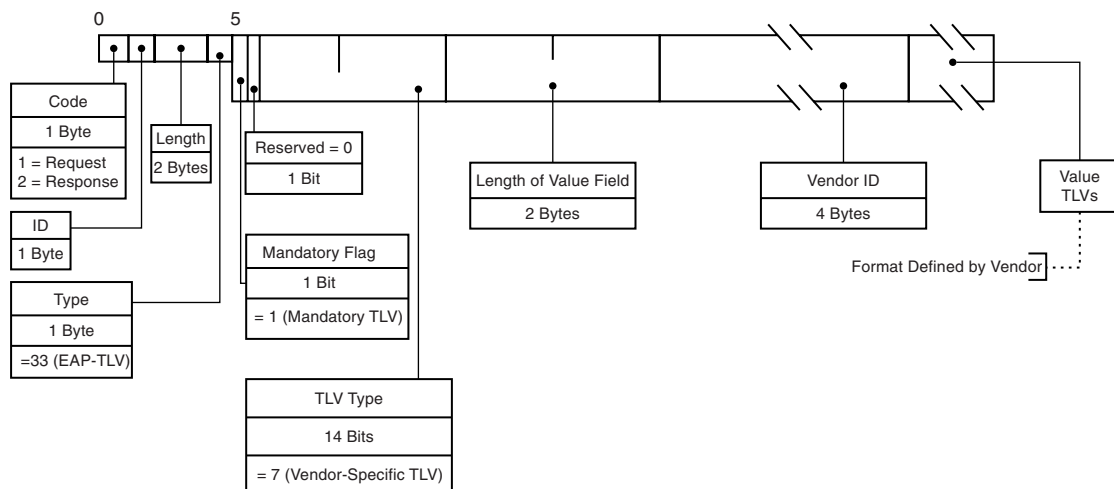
0

5

Code

1 Byte

1 = Request
2 = Response

Length

2 Bytes

ID

1 Byte

Type

1 Byte

=33 (EAP-TLV)

Reserved = 0

1 Bit

Mandatory Flag

1 Bit

= 1 (Mandatory TLV)

TLV Type

14 Bits

= 7 (Vendor-Specific TLV)

Length of Value Field

2 Bytes

Vendor ID

4 Bytes

Value TLVs

Format Defined by Vendor